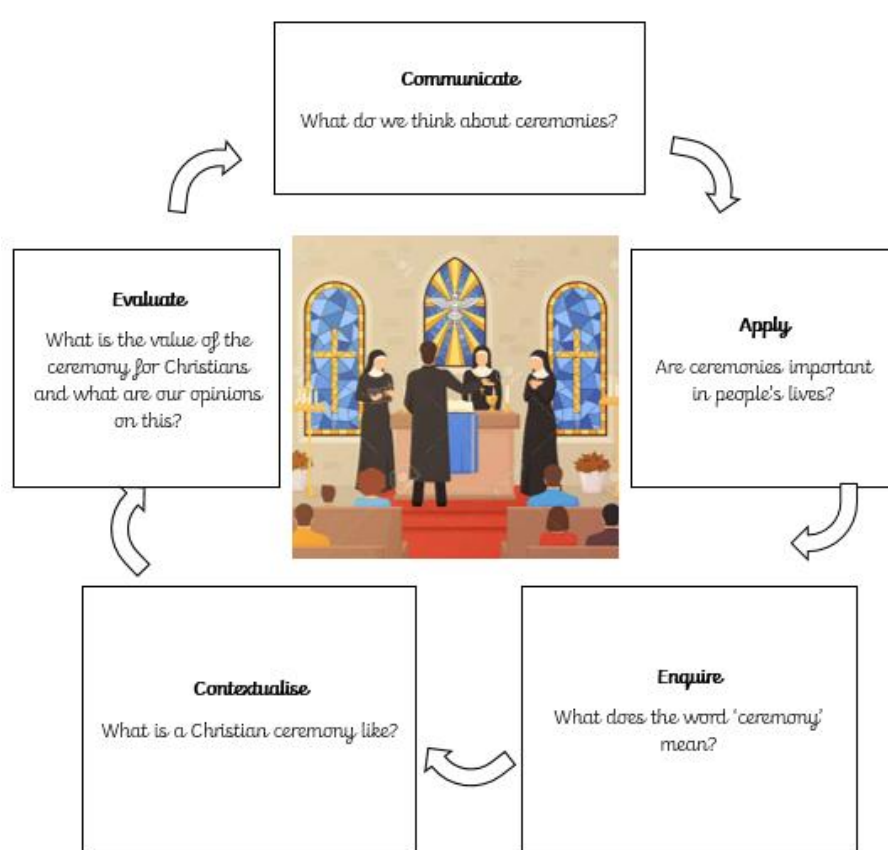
Communicate

What do we think about ceremonies?

Evaluate

What is the value of the ceremony for Christians and what are our opinions on this?

Apply

Are ceremonies important in people's lives?

Contextualise

What is a Christian ceremony like?

Enquire

What does the word 'ceremony' mean?